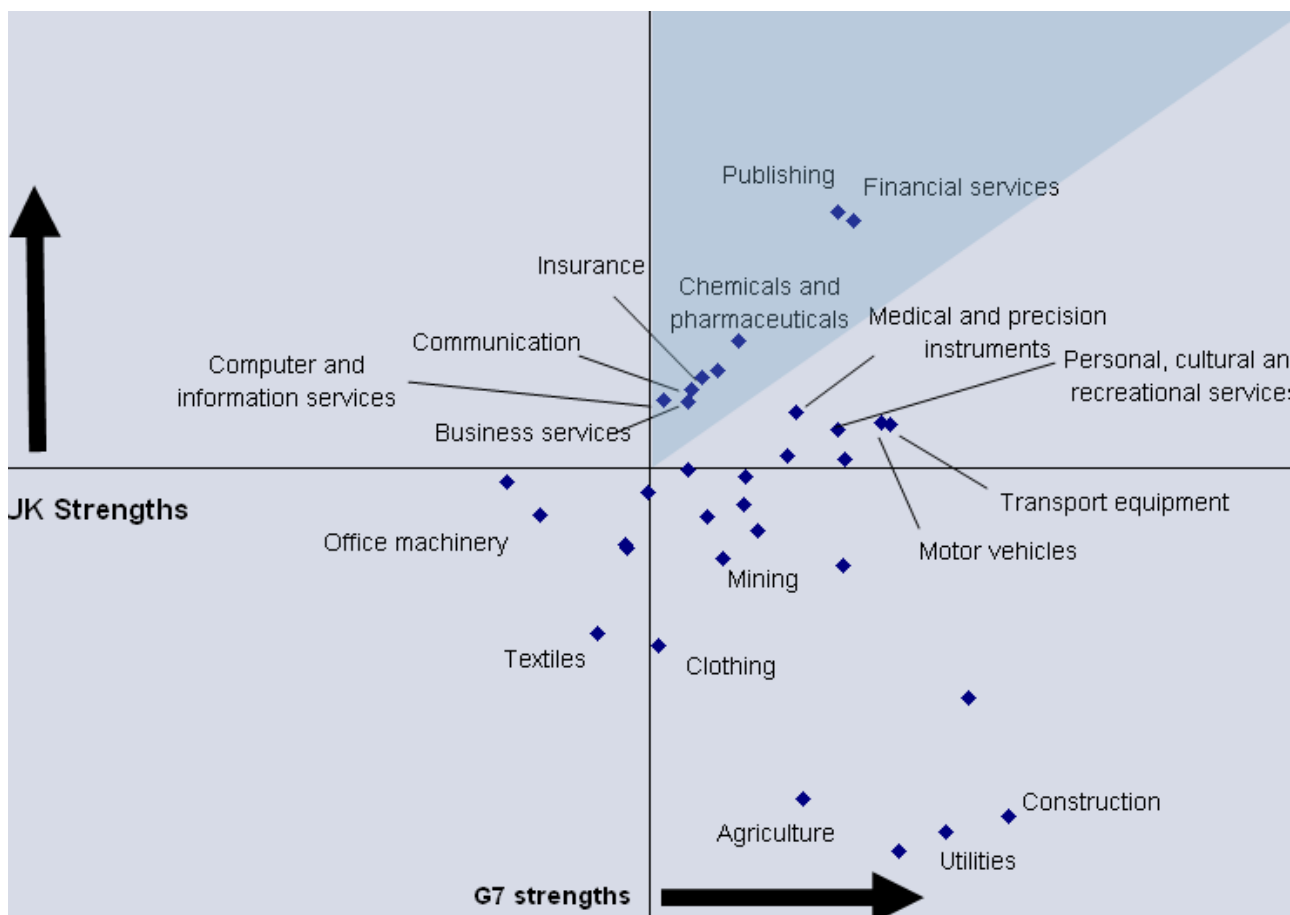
Publishing
Financial services
Insurance
Chemicals and pharmaceuticals
Medical and precision instruments
Communication
Personal, cultural an
recreational service
Computer and information services
Business services
JK Strengths
Transport equipment
Office machinery
Motor vehicles
Mining
Textiles
Clothing
Construction
Agriculture
Utilities
G7 strengths